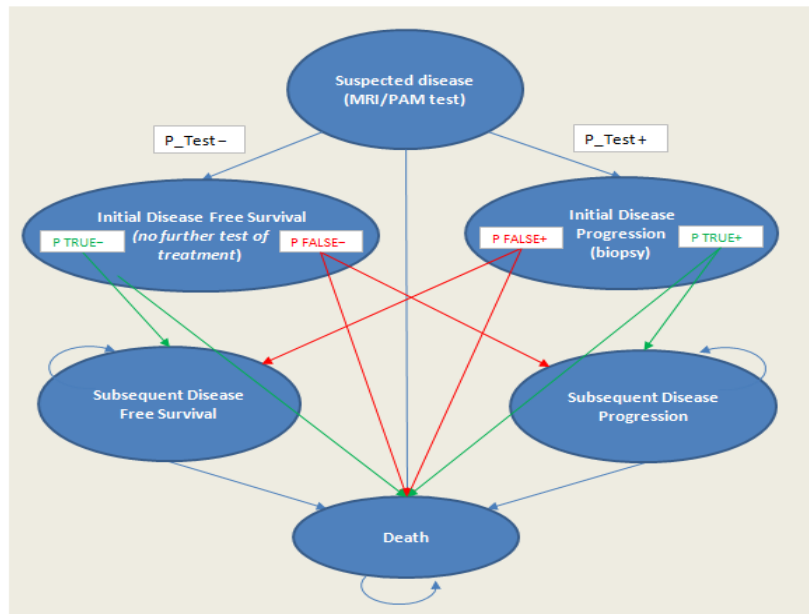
Suspected disease (MRI/PAM test)

P_Test –

P_Test +

Initial Disease Free Survival (no further test of treatment)

P TRUE–

P FALSE–

Initial Disease Progression (biopsy)

P FALSE+

P TRUE+

Subsequent Disease Free Survival

Subsequent Disease Progression

Death